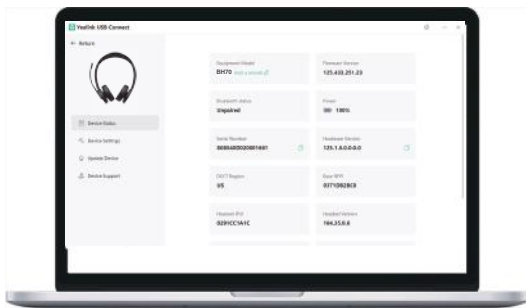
Yealink USB Connect

← Return

Device Status

Device Settings

Update Device

Device Support

Equipment Model
BH70 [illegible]

Firmware Version
125.432.251.23

Bluetooth status
Unpaired

Power
100%

Serial Number
860648000200814481

Hardware Version
125.1.0.0.0.0.0

DECT Region
US

Base RFPI
0371D92BC8

Headset IPUI
0291CC1A1C

Headset Version
194.35.0.6